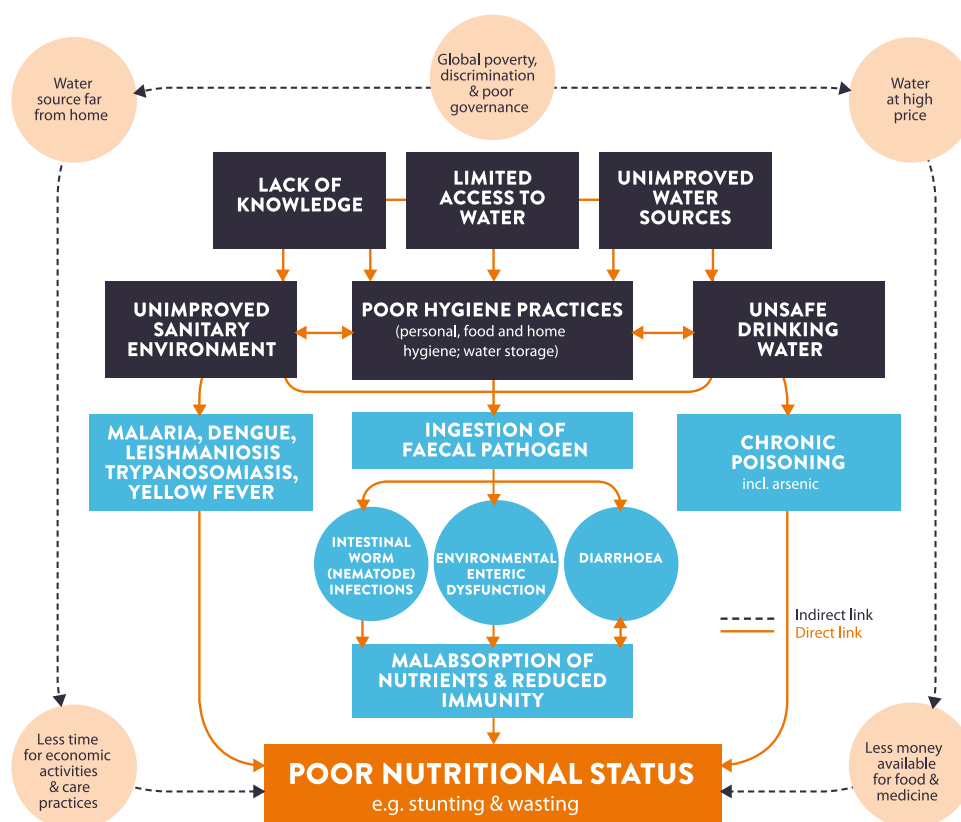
Water source far from home

Global poverty, discrimination & poor governance

Water at high price

LACK OF KNOWLEDGE

LIMITED ACCESS TO WATER

UNIMPROVED WATER SOURCES

UNIMPROVED SANITARY ENVIRONMENT

POOR HYGIENE PRACTICES
(personal, food and home hygiene; water storage)

UNSAFE DRINKING WATER

MALARIA, DENGUE, LEISHMANIOSIS TRYPANOSOMIASIS, YELLOW FEVER

INGESTION OF FAECAL PATHOGEN

CHRONIC POISONING
incl. arsenic

INTESTINAL WORM (NEMATODE) INFECTIONS

ENVIRONMENTAL ENTERIC DYSFUNCTION

DIARRHOEA

Indirect link
Direct link

MALABSORPTION OF NUTRIENTS & REDUCED IMMUNITY

Less time for economic activities & care practices

POOR NUTRITIONAL STATUS
e.g. stunting & wasting

Less money available for food & medicine